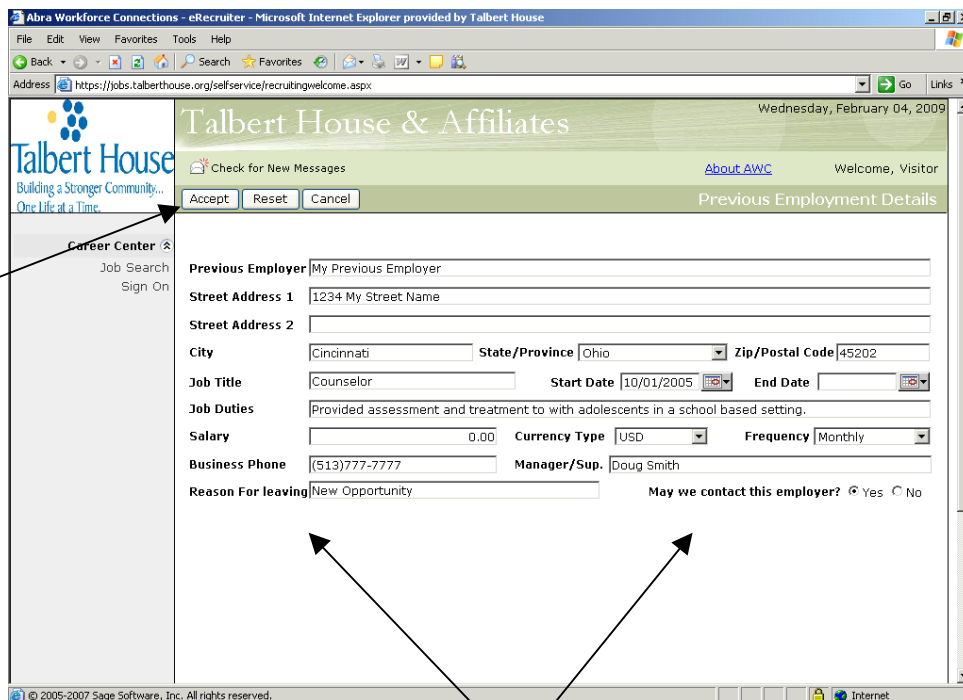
Abra Workforce Connections - eRecruiter - Microsoft Internet Explorer provided by Talbert House

File Edit View Favorites Tools Help

Back Search Favorites

Address https://jobs.talberthouse.org/selfservice/recruitingwelcome.aspx Go Links

Talbert House
Building a Stronger Community... One Life at a Time.

Talbert House & Affiliates

Wednesday, February 04, 2009

Check for New Messages

About AWC

Welcome, Visitor

Accept Reset Cancel

Previous Employment Details

Career Center
Job Search
Sign On

Previous Employer My Previous Employer

Street Address 1 1234 My Street Name

Street Address 2

City Cincinnati State/Province Ohio Zip/Postal Code 45202

Job Title Counselor Start Date 10/01/2005 End Date

Job Duties Provided assessment and treatment to with adolescents in a school based setting.

Salary 0.00 Currency Type USD Frequency Monthly

Business Phone (513)777-7777 Manager/Sup. Doug Smith

Reason For leaving New Opportunity May we contact this employer? Yes No

© 2005-2007 Sage Software, Inc. All rights reserved.

Internet